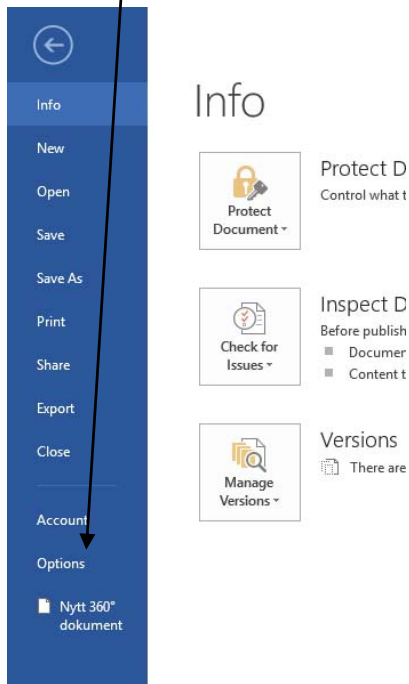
Info

New

Open

Save

Save As

Print

Share

Export

Close

Account

Options

Nytt 360° dokument

Info

Protect Document

Protect D

Control what t

Check for Issues

Inspect D

Before publish

Documer

Content t

Manage Versions

Versions

There are